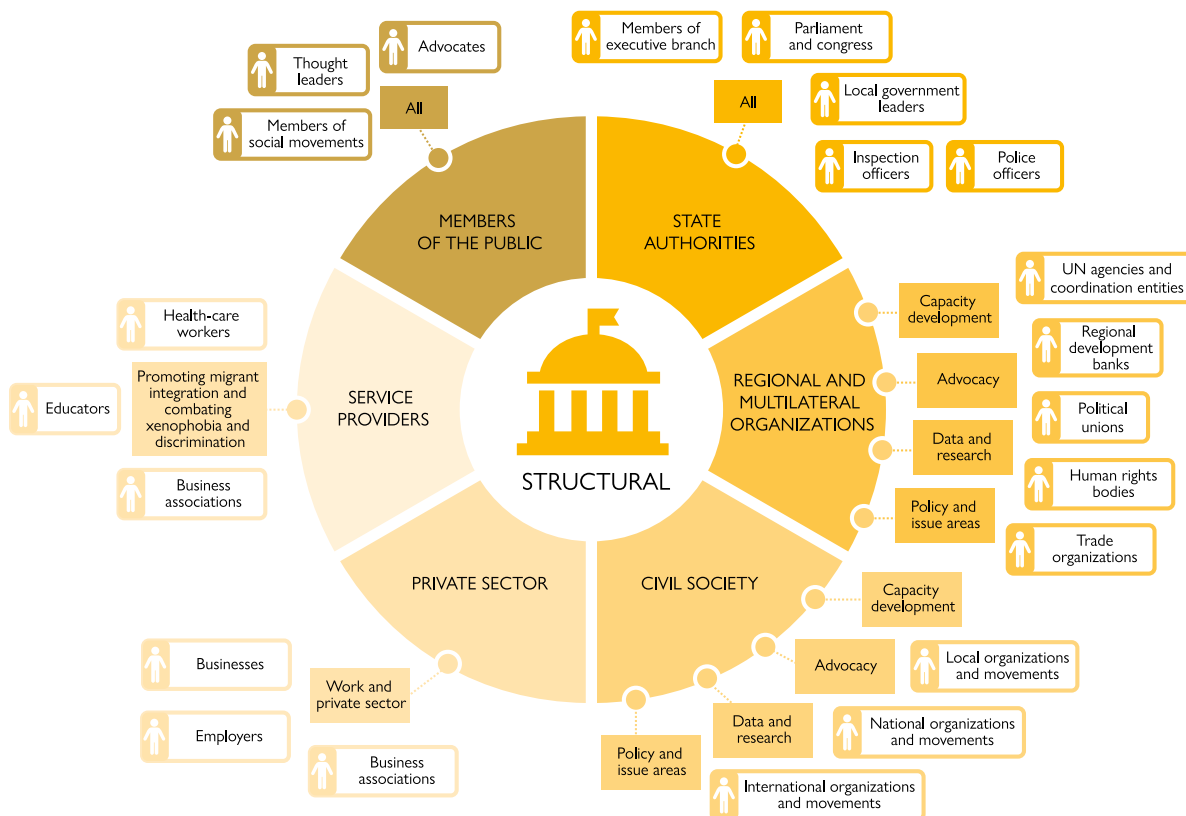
Thought leaders

Advocates

Members of social movements

All

Members of executive branch

Parliament and congress

All

Local government leaders

Inspection officers

Police officers

MEMBERS OF THE PUBLIC

STATE AUTHORITIES

UN agencies and coordination entities

Capacity development

Regional development banks

Advocacy

Political unions

REGIONAL AND MULTILATERAL ORGANIZATIONS

Data and research

Human rights bodies

Policy and issue areas

Trade organizations

Health-care workers

Educators

Promoting migrant integration and combating xenophobia and discrimination

SERVICE PROVIDERS

STRUCTURAL

Business associations

PRIVATE SECTOR

CIVIL SOCIETY

Capacity development

Advocacy

Local organizations and movements

Businesses

Work and private sector

Data and research

National organizations and movements

Employers

Policy and issue areas

Business associations

International organizations and movements